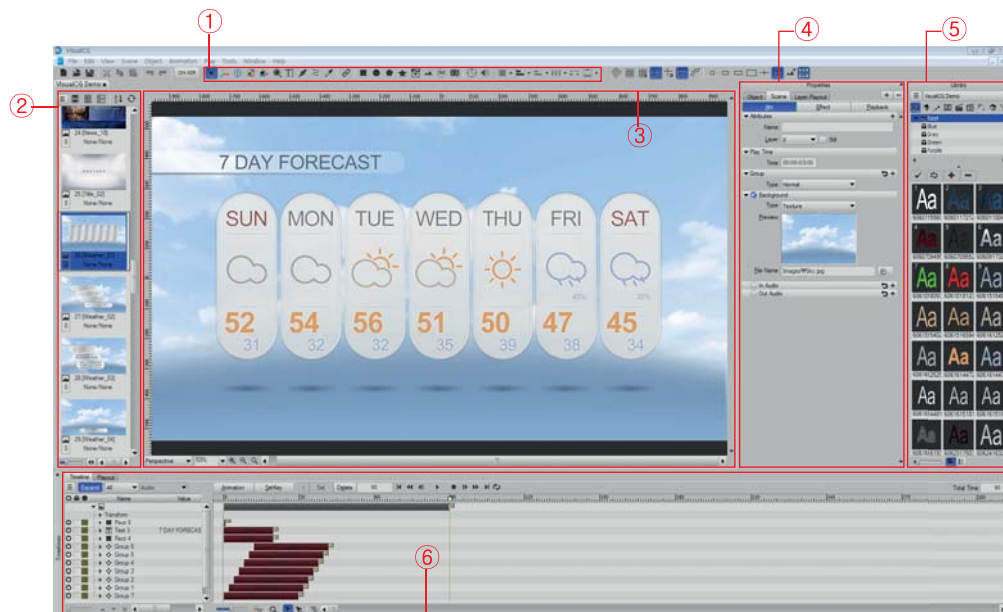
①
④
⑤
②
③
⑥

VisualCG
File Edit View Scene Object Animation Play Tools Window Help

VisualCG Demo

24 [News_10]
None:None
25 [Title_02]
None:None
26 [Weather_01]
None:None
27 [Weather_02]
None:None
28 [Weather_03]
None:None
29 [Weather_04]
None:None

7 DAY FORECAST

| SUN | MON | TUE | WED | THU | FRI | SAT |
|---|---|---|---|---|---|---|
| | | | | | 40% | 30% |
| 52 | 54 | 56 | 51 | 50 | 47 | 45 |
| 31 | 32 | 32 | 35 | 39 | 38 | 34 |

Perspective 70%

Properties
Object Scene Layer Playout
Info Effect Playback
Attributes
Name
Layer 0 Still
Play Time
Time 00:00:03:00
Group
Type Normal
Background
Type Texture
Preview
File Name Images/Sky.jpg
In Audio
Out Audio

Library
VisualCG Demo
Basic
Blue
Grey
Green
Purple

Aa Aa Aa Aa Aa Aa Aa Aa Aa Aa Aa Aa Aa Aa Aa Aa Aa Aa Aa Aa Aa Aa Aa Aa

Timeline Playout
Expand All Audio
Animation Set Key Set Delete
Name Value
Transform
Rect 3
Text 3 7 DAY FORECAS
Rect 4
Group 6
Group 5
Group 4
Group 3
Group 2
Group 1
Group 7
Total Time